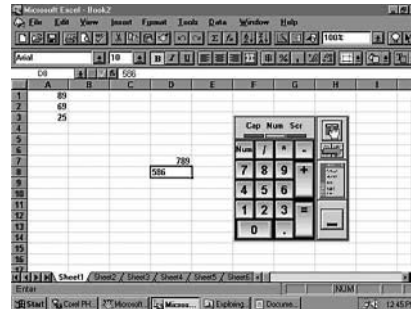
Microsoft Excel - Book2
File Edit View Insert Format Tools Data Window Help
100%
Arial 10
D8 586

| | A | B | C | D | E | F | G | H | I |
|---|---|---|---|---|---|---|---|---|---|
| 1 | 89 | | | | | | | | |
| 2 | 69 | | | | | | | | |
| 3 | 25 | | | | | | | | |
| 4 | | | | | | | | | |
| 5 | | | | | | | | | |
| 6 | | | | | | | | | |
| 7 | | | | 789 | | | | | |
| 8 | | | | 586 | | | | | |
| 9 | | | | | | | | | |
| 10 | | | | | | | | | |
| 11 | | | | | | | | | |
| 12 | | | | | | | | | |
| 13 | | | | | | | | | |
| 14 | | | | | | | | | |
| 15 | | | | | | | | | |
| 16 | | | | | | | | | |
| 17 | | | | | | | | | |

Cap Num Scr
Num / * -
7 8 9 +
4 5 6
1 2 3 =
0 .

Sheet1 Sheet2 Sheet3 Sheet4 Sheet5 Sheet6
Enter NUM
Start Corel PH... Microsoft... Micros... Exploring... Docume... 12:45 PM